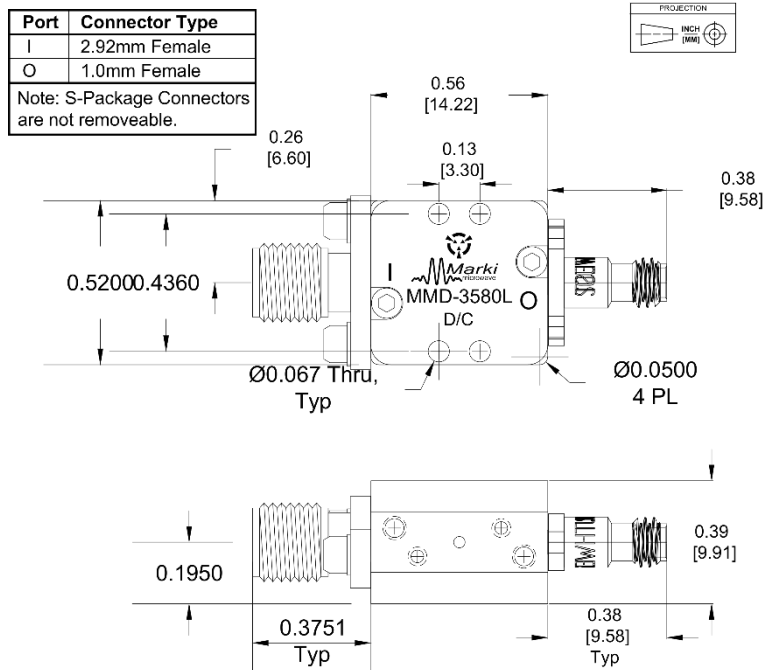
| Port | Connector Type |
|---|---|
| I | 2.92mm Female |
| O | 1.0mm Female |

Note: S-Package Connectors are not removeable.

PROJECTION
INCH
[MM]

0.56
[14.22]

0.26
[6.60]

0.13
[3.30]

0.38
[9.58]

0.5200
0.4360

I
Marki
microwave
MMD-3580L
D/C
O

Ø0.067 Thru,
Typ

Ø0.0500
4 PL

0.1950

0.39
[9.91]

0.3751
Typ

0.38
[9.58]
Typ